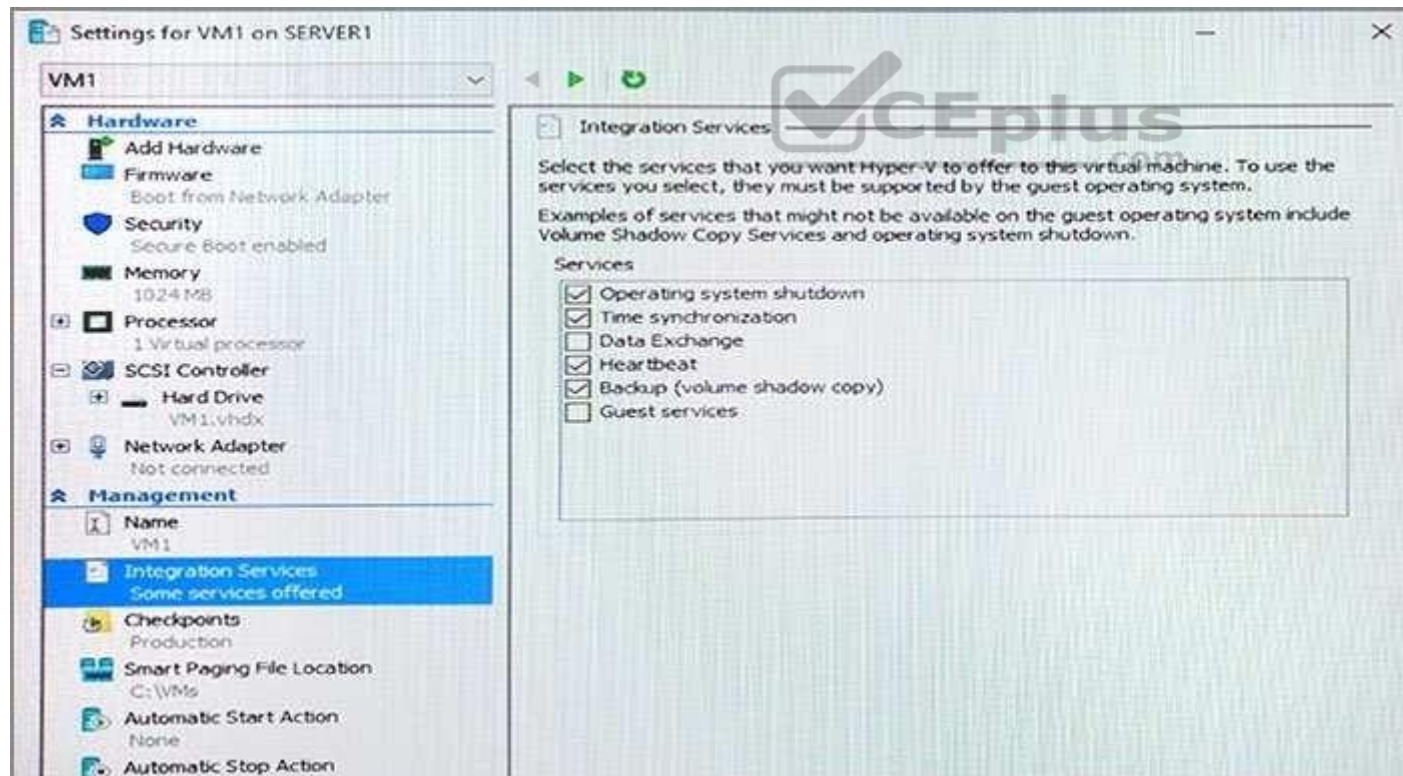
Settings for VM1 on SERVER1

VM1

Hardware
Add Hardware
Firmware
Boot from Network Adapter
Security
Secure Boot enabled
Memory
1024 MB
Processor
1 Virtual processor
SCSI Controller
Hard Drive
VM1.vhdx
Network Adapter
Not connected
Management
Name
VM1
Integration Services
Some services offered
Checkpoints
Production
Smart Paging File Location
C:\VMs
Automatic Start Action
None
Automatic Stop Action

Integration Services

VCEplus.com

Select the services that you want Hyper-V to offer to this virtual machine. To use the services you select, they must be supported by the guest operating system.

Examples of services that might not be available on the guest operating system include Volume Shadow Copy Services and operating system shutdown.

Services
☑ Operating system shutdown
☑ Time synchronization
☐ Data Exchange
☑ Heartbeat
☑ Backup (volume shadow copy)
☐ Guest services